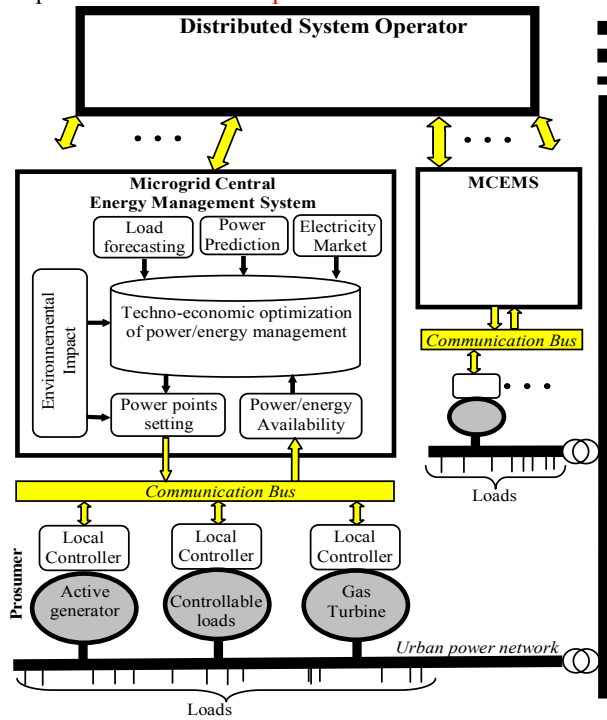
Distributed System Operator

• • •

• • •

Microgrid Central Energy Management System

Load forecasting

Power Prediction

Electricity Market

Environmental Impact

Techno-economic optimization of power/energy management

Power points setting

Power/energy Availability

MCEMS

Communication Bus

• • •

Loads

Communication Bus

Local Controller

Local Controller

Local Controller

Prosumer

Active generator

Controllable loads

Gas Turbine

Urban power network

Loads